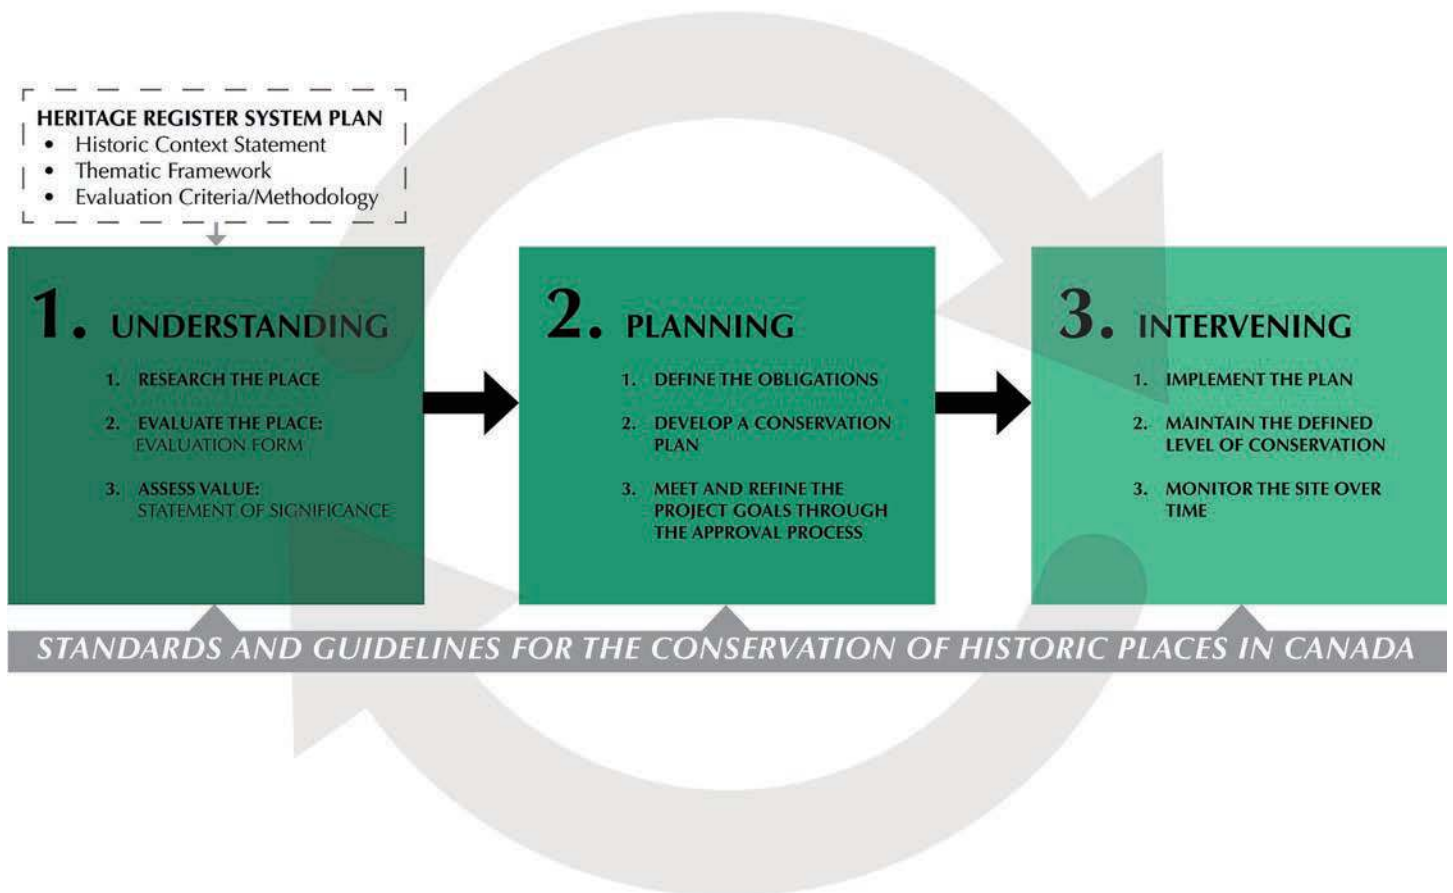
HERITAGE REGISTER SYSTEM PLAN
- Historic Context Statement
- Thematic Framework
- Evaluation Criteria/Methodology

1. UNDERSTANDING
1. RESEARCH THE PLACE
2. EVALUATE THE PLACE: EVALUATION FORM
3. ASSESS VALUE: STATEMENT OF SIGNIFICANCE

2. PLANNING
1. DEFINE THE OBLIGATIONS
2. DEVELOP A CONSERVATION PLAN
3. MEET AND REFINE THE PROJECT GOALS THROUGH THE APPROVAL PROCESS

3. INTERVENING
1. IMPLEMENT THE PLAN
2. MAINTAIN THE DEFINED LEVEL OF CONSERVATION
3. MONITOR THE SITE OVER TIME

STANDARDS AND GUIDELINES FOR THE CONSERVATION OF HISTORIC PLACES IN CANADA